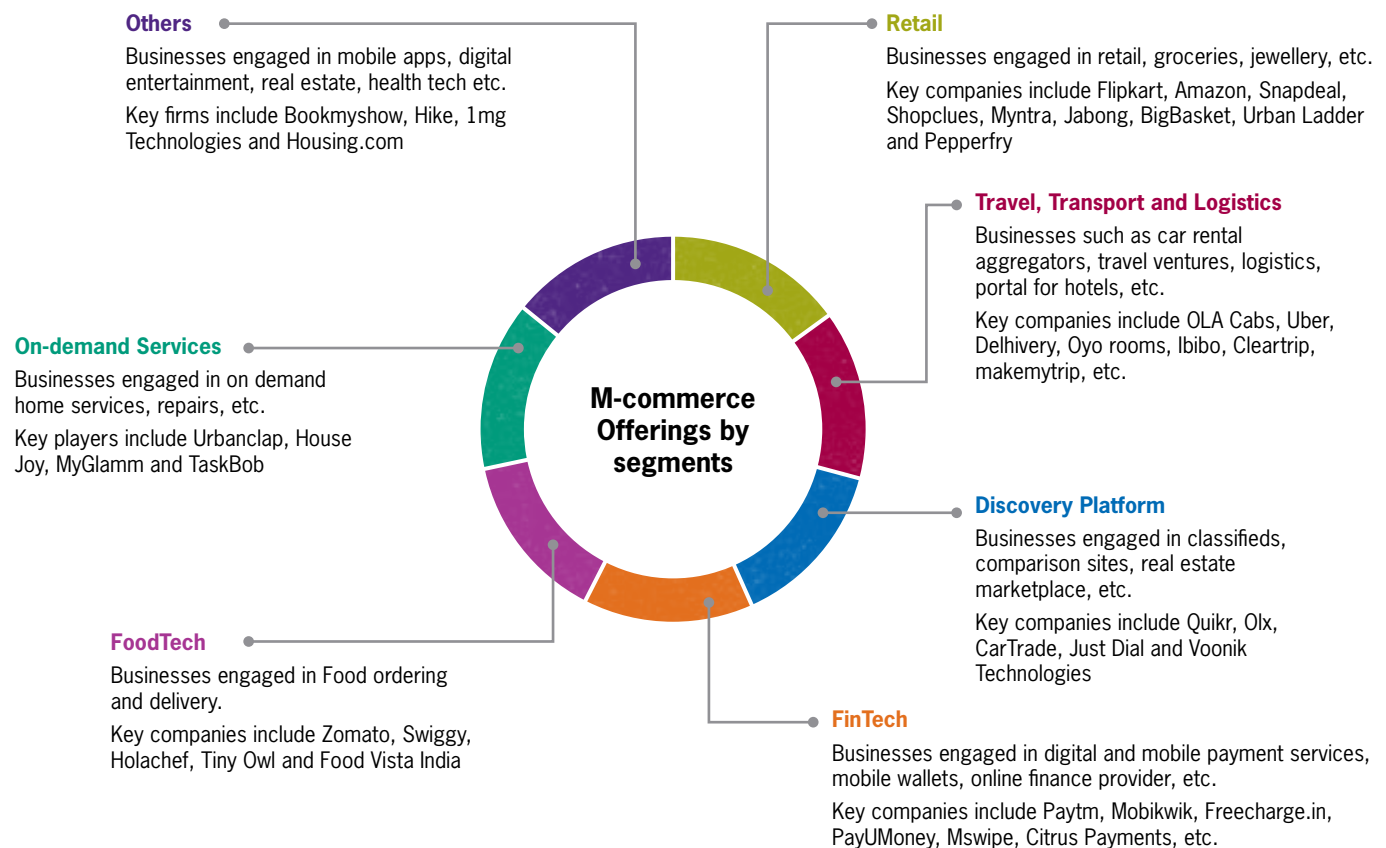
Others

Businesses engaged in mobile apps, digital entertainment, real estate, health tech etc.

Key firms include Bookmyshow, Hike, 1mg Technologies and Housing.com

Retail

Businesses engaged in retail, groceries, jewellery, etc.

Key companies include Flipkart, Amazon, Snapdeal, Shopclues, Myntra, Jabong, BigBasket, Urban Ladder and Pepperfry

Travel, Transport and Logistics

Businesses such as car rental aggregators, travel ventures, logistics, portal for hotels, etc.

Key companies include OLA Cabs, Uber, Delhivery, Oyo rooms, Ibibo, Cleartrip, makemytrip, etc.

On-demand Services

Businesses engaged in on demand home services, repairs, etc.

Key players include Urbanclap, House Joy, MyGlamm and TaskBob

M-commerce Offerings by segments

Discovery Platform

Businesses engaged in classifieds, comparison sites, real estate marketplace, etc.

Key companies include Quikr, Olx, CarTrade, Just Dial and Voonik Technologies

FoodTech

Businesses engaged in Food ordering and delivery.

Key companies include Zomato, Swiggy, Holachef, Tiny Owl and Food Vista India

FinTech

Businesses engaged in digital and mobile payment services, mobile wallets, online finance provider, etc.

Key companies include Paytm, Mobikwik, Freecharge.in, PayUMoney, Mswipe, Citrus Payments, etc.